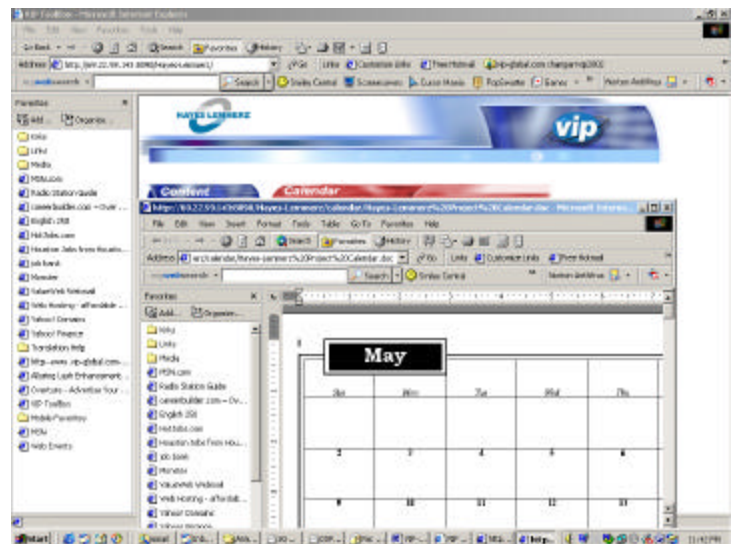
VIP Toolbox - Microsoft Internet Explorer

File Edit View Favorites Tools Help

Back Search Favorites History

Address http://69.22.59.143:8080/Hayes/vip.asp

Go Links Customize Links Free Hotmail vip-global.com

Search Smiley Central Screensavers Cursor Mania PopSwatter Games Norton AntiVirus

Favorites
Add... Organize...
Links
Links
Media
MSN.com
Radio Station Guide
careerbuilder.com - Over...
English 350
HotJobs.com
Houston Jobs from Houston...
Job Bank
Monster
ValueWeb Webmail
Web Hosting - affordable...
Yahoo! Domains
Yahoo! Finance
Translation Help
http://www.vip-global.com...
Alloying Layer Enhancement...
Overture - Advertise Your...
VIP-Toolbox
Mobile Favorites
MSN
Web Events

HAYES LEMMERZ
vip
Content
Calendar

http://69.22.59.143:8080/Hayes-Lemmerz/calendar/Hayes-Lemmerz%20Project%20Calendar.doc - Microsoft Internet Explorer

File Edit View Insert Format Tools Table Go To Favorites Help

Back Search Favorites History

Address src/calendar/Hayes-Lemmerz%20Project%20Calendar.doc Go Links Customize Links Free Hotmail

Search Smiley Central Norton AntiVirus

Favorites
Add... Organize...
Links
Links
Media
MSN.com
Radio Station Guide
careerbuilder.com - Ov...
English 350
HotJobs.com
Houston Jobs from Hou...
Job Bank
Monster
ValueWeb Webmail
Web Hosting - affordab...
Yahoo! Domains
Yahoo! Finance

May

| Sun | Mon | Tue | Wed | Thu |
|---|---|---|---|---|
| 2 | 3 | 4 | 5 | 6 |
| 9 | 10 | 11 | 12 | 13 |

Start

11:42 PM